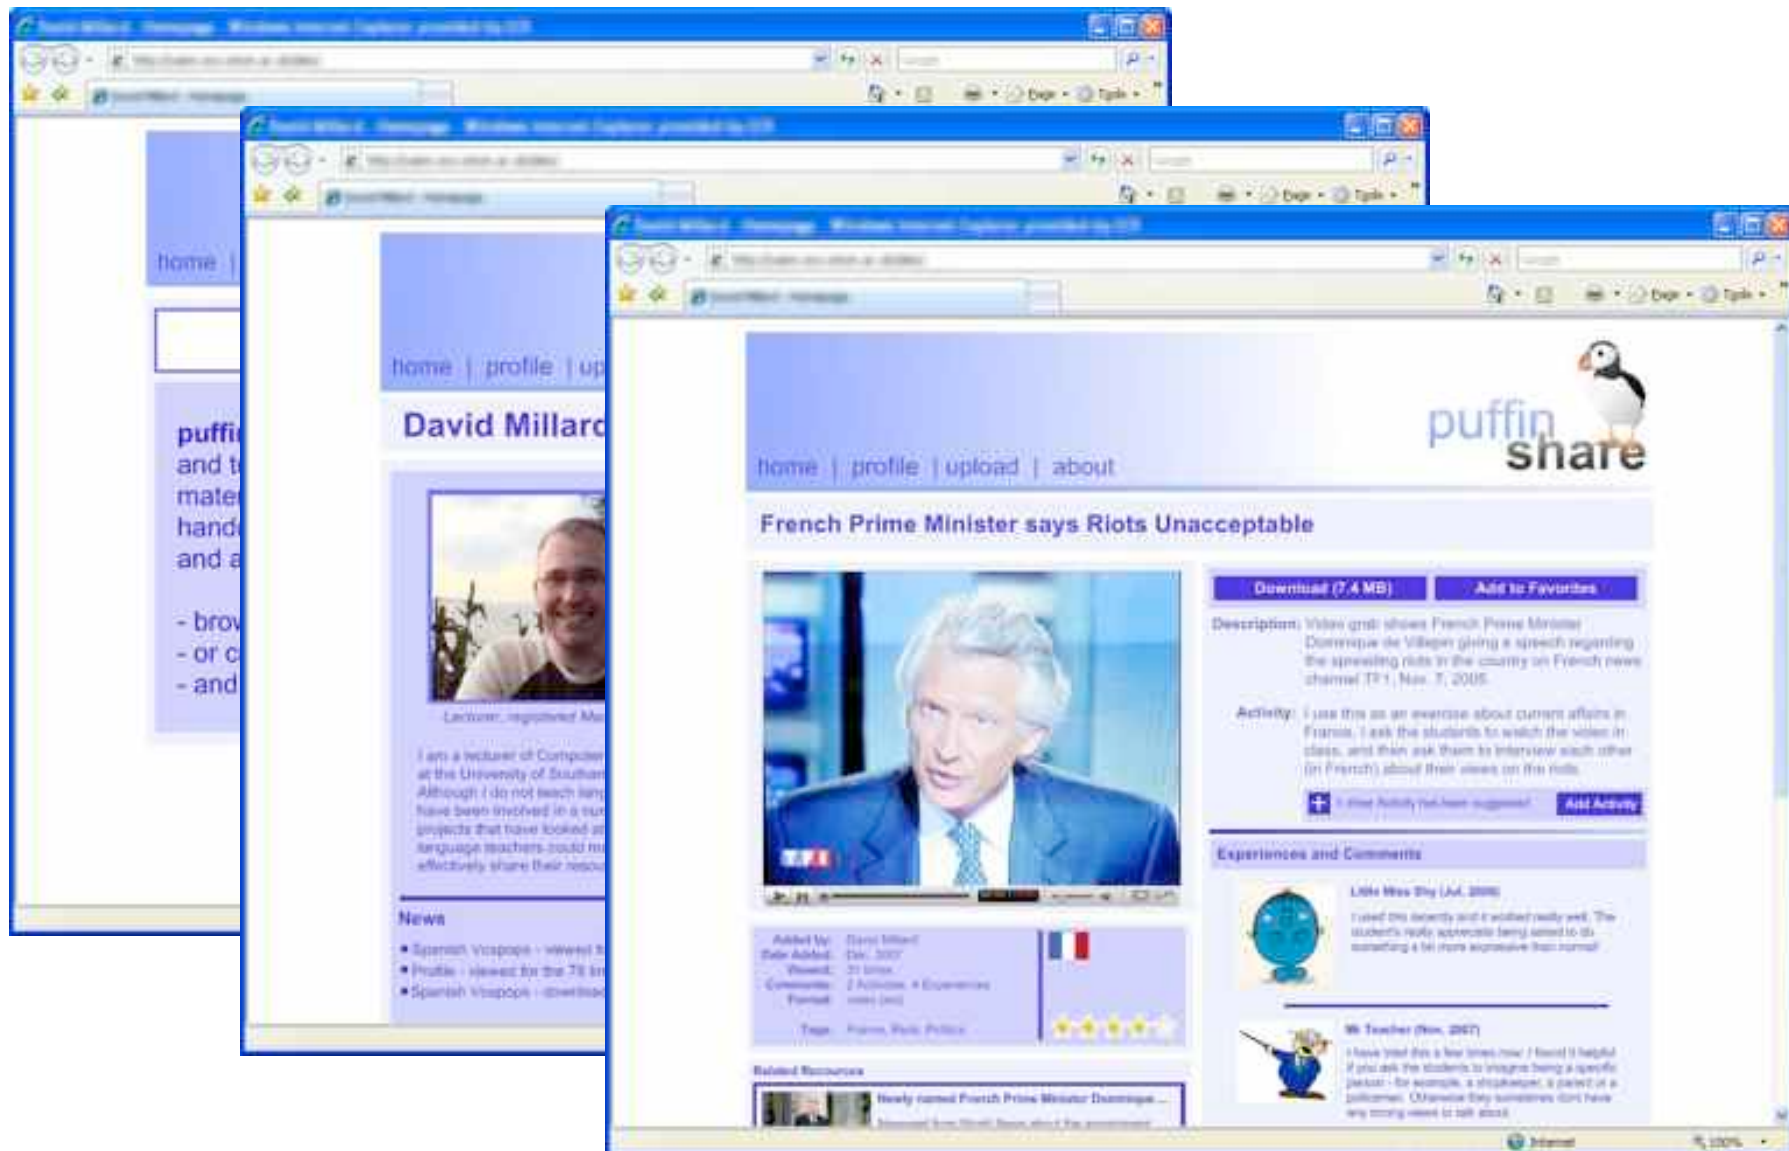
home |

puffi
and t
mate
hand
and a

- brov
- or c
- and

home | profile | up

David Millard

Lecturer, registered Me

I am a lecturer of Compute at the University of Southan Although I do not teach lang have been involved in a nu projects that have looked at language teachers could m effectively share their resou

News

• Spanish Vocapops - viewed
• Profile - viewed for the 7th ti
• Spanish Vocapops - download

home | profile | upload | about

puffin share

French Prime Minister says Riots Unacceptable

Download (7.4 MB) | Add to Favorites

Description: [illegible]

Activity: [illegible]

Add Activity

Experiences and Comments

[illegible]

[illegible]

Added by: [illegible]
Date Added: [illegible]
Viewed: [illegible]
Comments: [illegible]
Format: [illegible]
Tags: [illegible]

Related Resources

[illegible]

Internet
100%